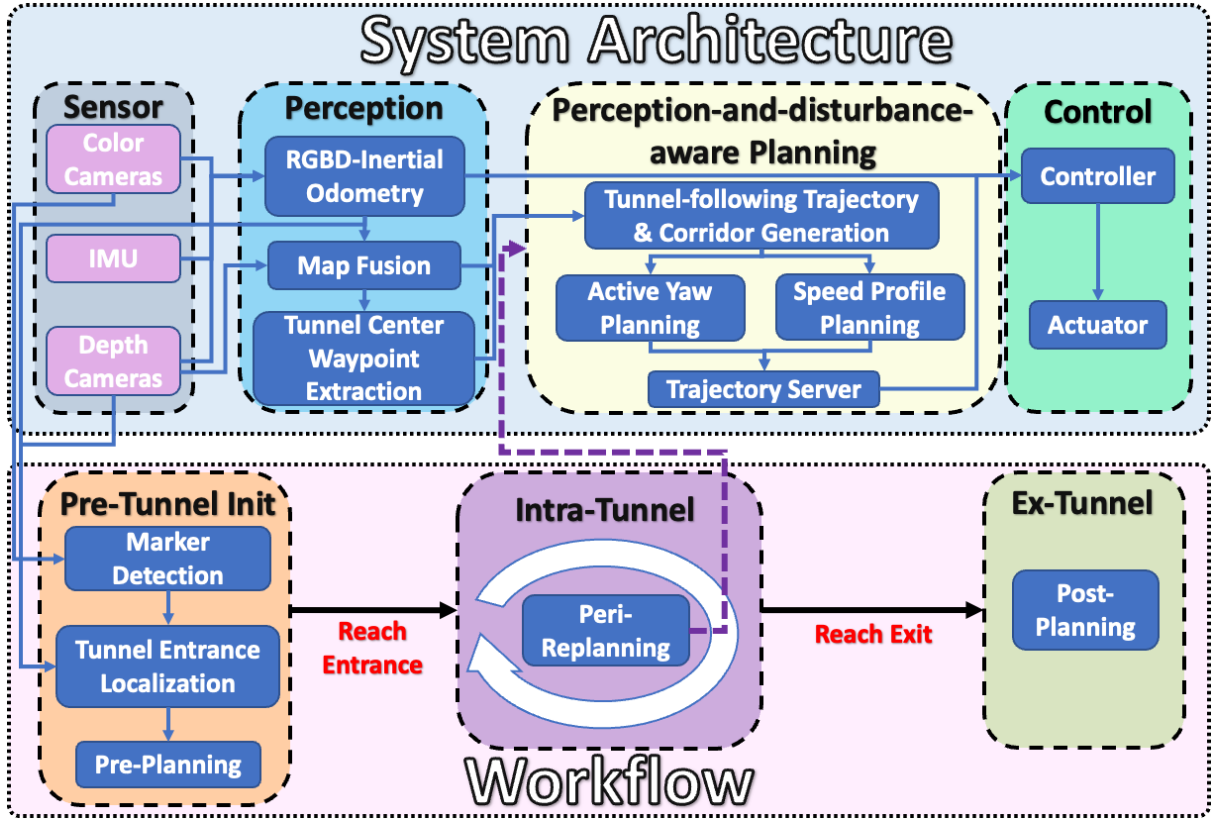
System Architecture

Sensor
Color Cameras
IMU
Depth Cameras

Perception
RGBD-Inertial Odometry
Map Fusion
Tunnel Center Waypoint Extraction

Perception-and-disturbance-aware Planning
Tunnel-following Trajectory & Corridor Generation
Active Yaw Planning
Speed Profile Planning
Trajectory Server

Control
Controller
Actuator

Pre-Tunnel Init
Marker Detection
Tunnel Entrance Localization
Pre-Planning

Reach Entrance

Intra-Tunnel
Peri-Replanning

Reach Exit

Ex-Tunnel
Post-Planning

Workflow